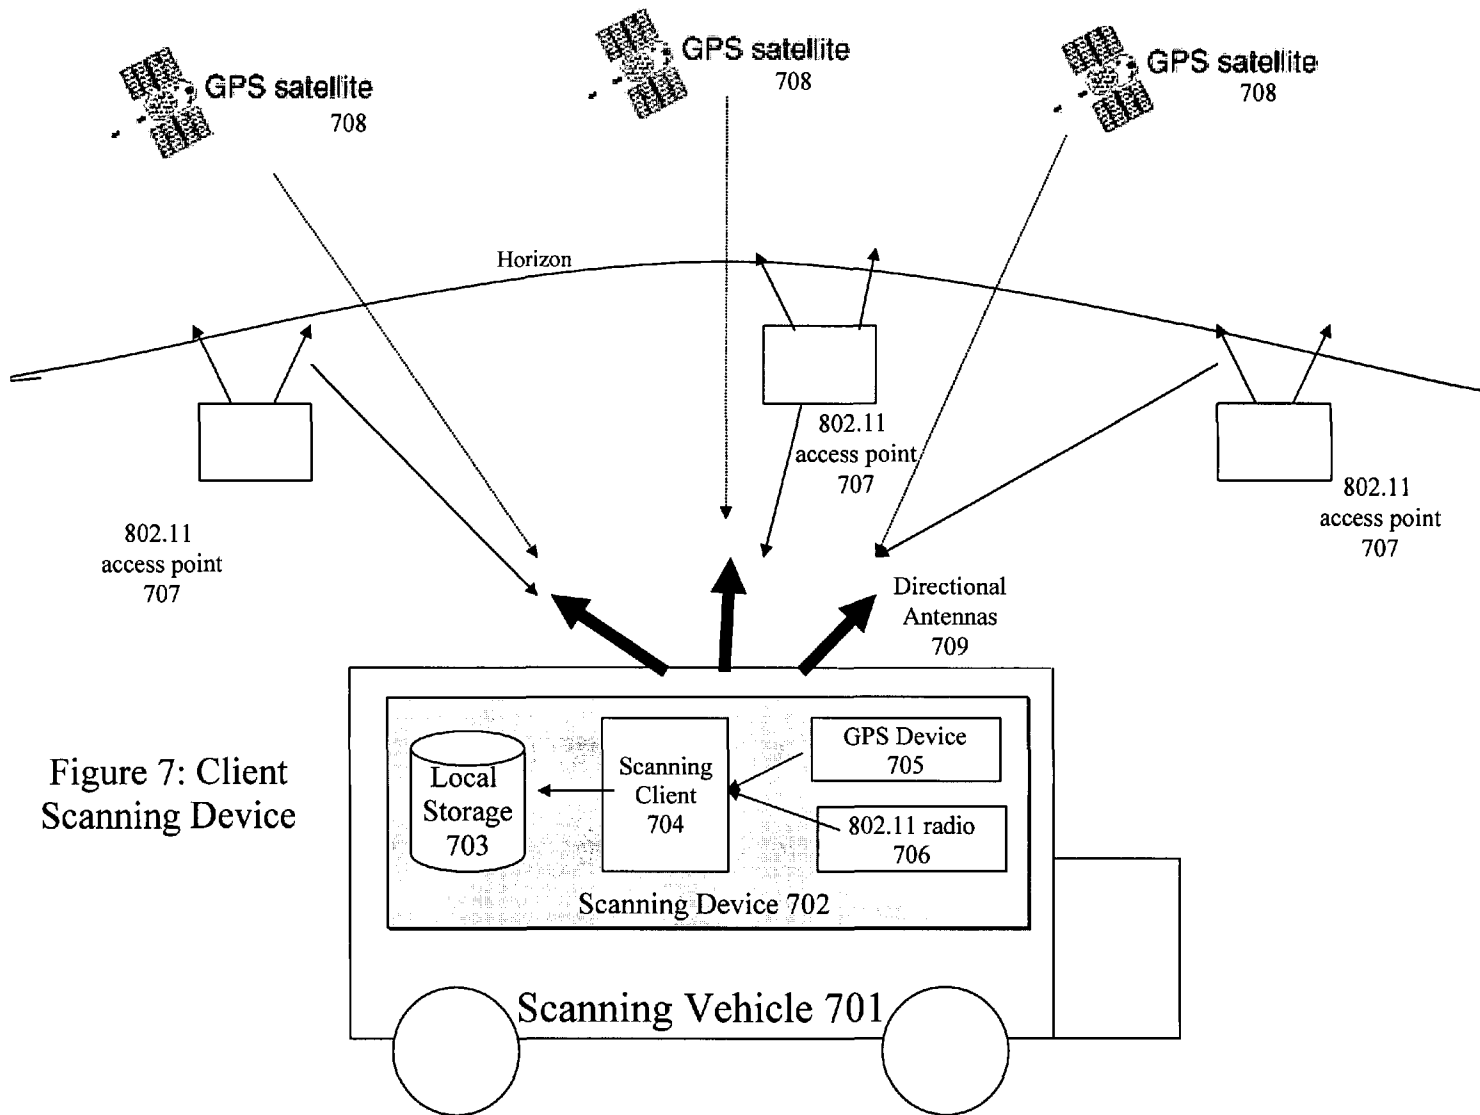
GPS satellite
708

GPS satellite
708

GPS satellite
708

Horizon

802.11
access point
707

802.11
access point
707

802.11
access point
707

Directional
Antennas
709

Figure 7: Client Scanning Device

Local
Storage
703

Scanning
Client
704

GPS Device
705

802.11 radio
706

Scanning Device 702

Scanning Vehicle 701